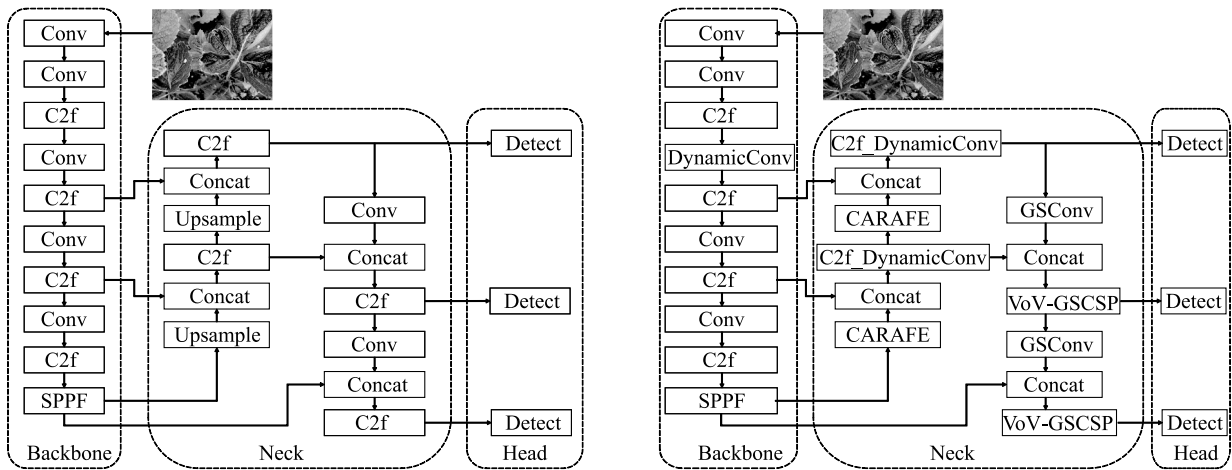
Conv
Conv
C2f
Conv
C2f
Conv
C2f
Conv
C2f
SPPF
Backbone

C2f
Concat
Upsample
C2f
Concat
Upsample
Conv
Concat
C2f
Conv
Concat
C2f
Neck

Detect
Detect
Detect
Head

Conv
Conv
C2f
DynamicConv
C2f
Conv
C2f
Conv
C2f
SPPF
Backbone

C2f_DynamicConv
Concat
CARAFE
C2f_DynamicConv
Concat
CARAFE
GSConv
Concat
VoV-GSCSP
GSConv
Concat
VoV-GSCSP
Neck

Detect
Detect
Detect
Head